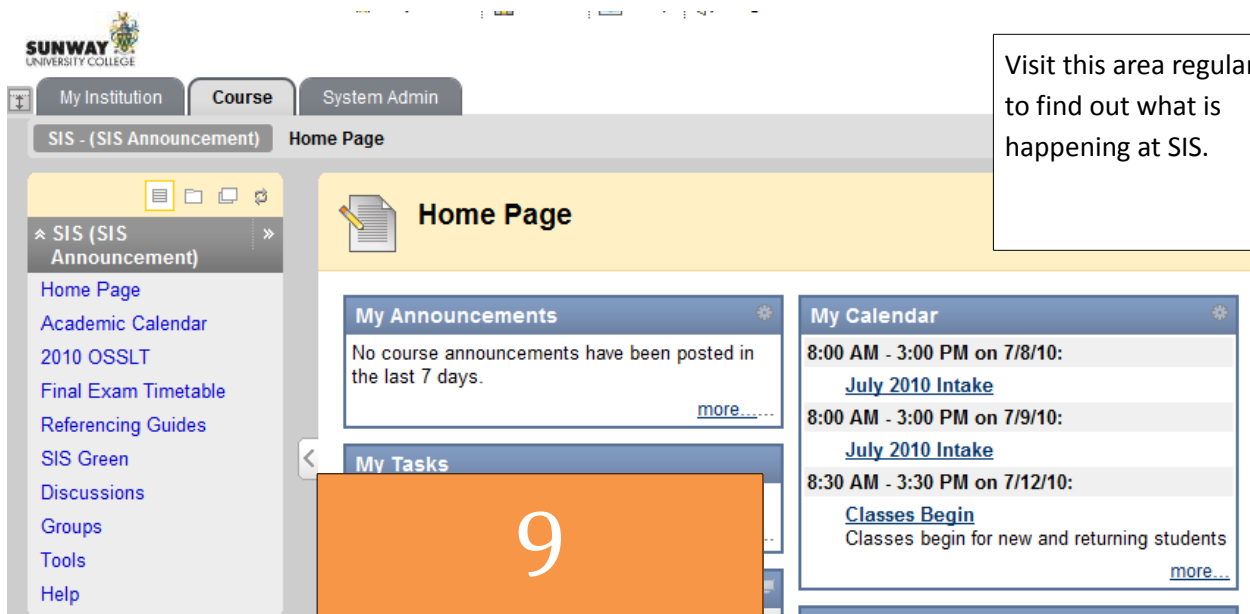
SUNWAY UNIVERSITY COLLEGE

My Institution | Course | System Admin

SIS - (SIS Announcement) Home Page

Visit this area regular to find out what is happening at SIS.

SIS (SIS Announcement)

Home Page
Academic Calendar
2010 OSSLT
Final Exam Timetable
Referencing Guides
SIS Green
Discussions
Groups
Tools
Help

Home Page

My Announcements

No course announcements have been posted in the last 7 days.

more......

My Tasks

9

My Calendar

8:00 AM - 3:00 PM on 7/8/10:

July 2010 Intake

8:00 AM - 3:00 PM on 7/9/10:

July 2010 Intake

8:30 AM - 3:30 PM on 7/12/10:

Classes Begin

Classes begin for new and returning students

more...